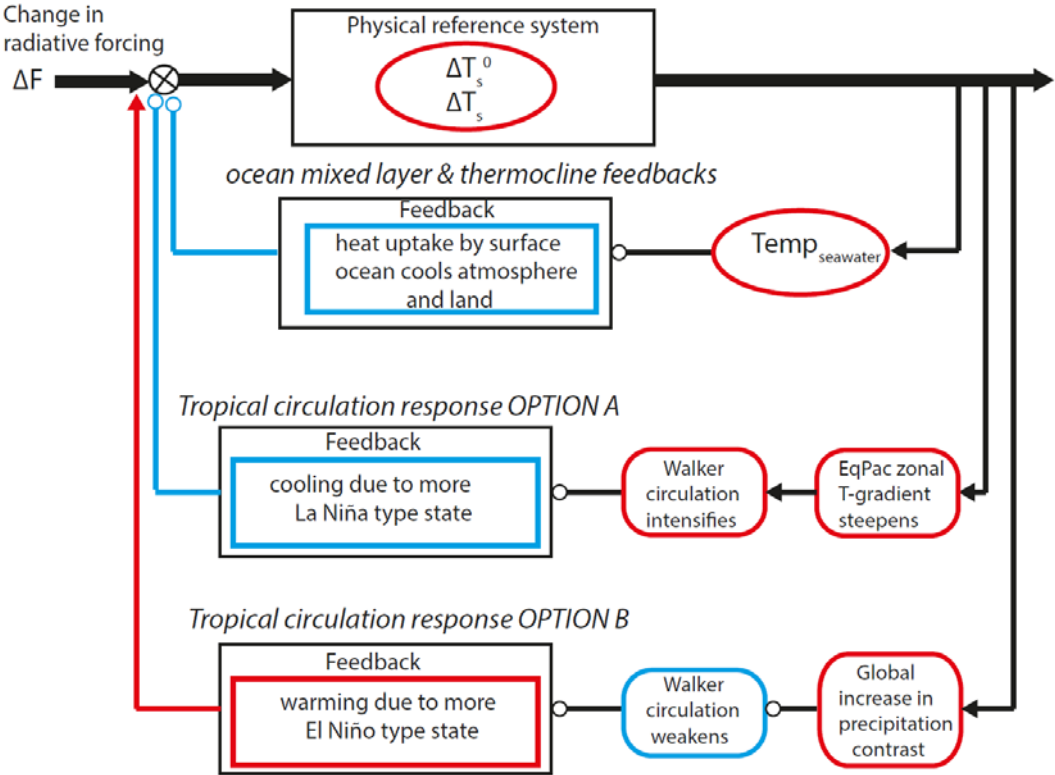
Change in radiative forcing

ΔF

Physical reference system

$\Delta T_s^0$
$\Delta T_s$

ocean mixed layer & thermocline feedbacks

Feedback

heat uptake by surface ocean cools atmosphere and land

$Temp_{seawater}$

Tropical circulation response OPTION A

Feedback

cooling due to more La Niña type state

Walker circulation intensifies

EqPac zonal T-gradient steepens

Tropical circulation response OPTION B

Feedback

warming due to more El Niño type state

Walker circulation weakens

Global increase in precipitation contrast